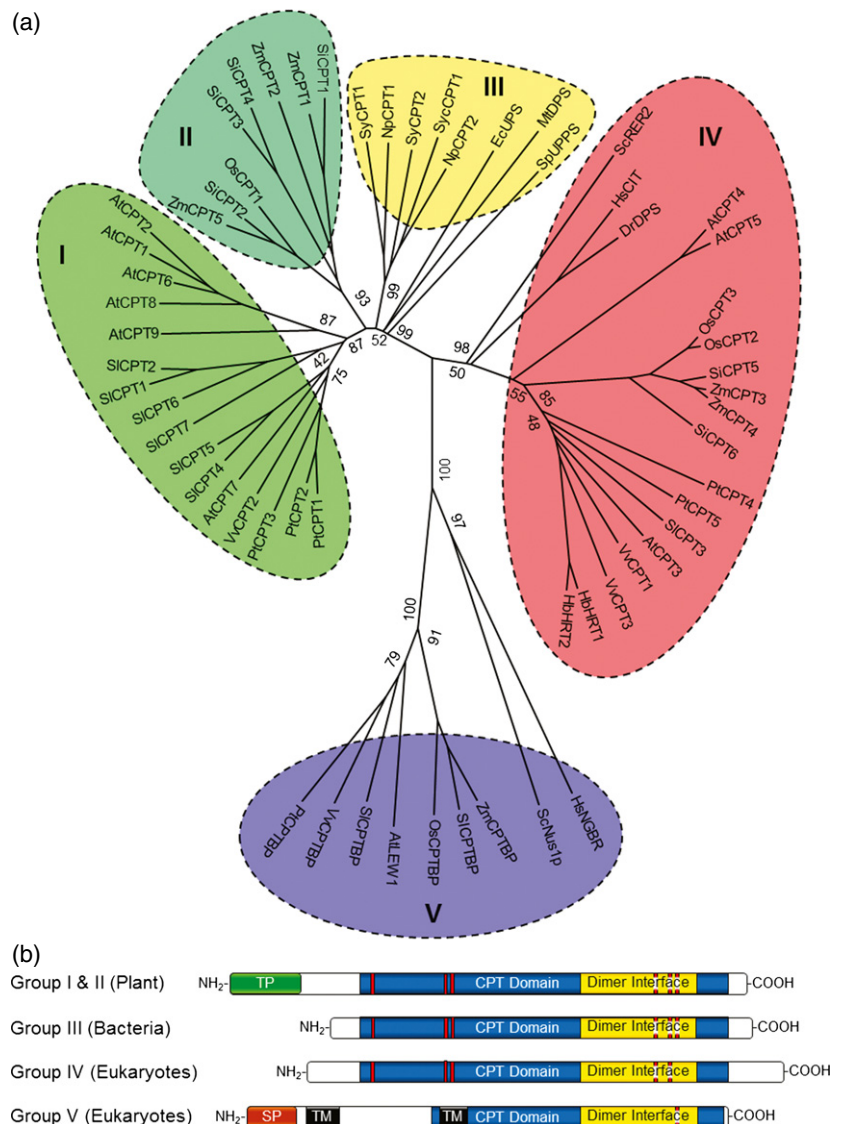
(a)

II

SlCPT1
ZmCPT1
ZmCPT2
SlCPT4
SlCPT3
OsCPT1
SiCPT2
ZmCPT5

III

SyCPT1
NpCPT1
SyCPT2
SycCPT1
NpCPT2
EcUPS
MlDPS
SpUPPS

IV

ScRER2
HsCIT
DrDPS
AtCPT4
AtCPT5
OsCPT3
OsCPT2
SiCPT5
ZmCPT3
ZmCPT4
SiCPT6
PtCPT4
PtCPT5
SlCPT3
AtCPT3
VvCPT1
VvCPT3
HbHRT1
HbHRT2

I

AtCPT2
AtCPT1
AtCPT6
AtCPT8
AtCPT9
SlCPT2
SlCPT1
SlCPT6
SlCPT7
SlCPT5
SlCPT4
AtCPT7
VvCPT2
PtCPT3
PtCPT2
PtCPT1

93
99
87
87
52
99
98
50
42
75
55
85
48
100
97
100
91
79

PtCPTBP
VvCPTBP
SlCPTBP
AtLEW1
OsCPTBP
SlCPTBP
ZmCPTBP
ScNus1p
HsNGBR

V

(b)

Group I & II (Plant) NH$_2$- TP CPT Domain Dimer Interface -COOH

Group III (Bacteria) NH$_2$- CPT Domain Dimer Interface -COOH

Group IV (Eukaryotes) NH$_2$- CPT Domain Dimer Interface -COOH

Group V (Eukaryotes) NH$_2$- SP TM TM CPT Domain Dimer Interface -COOH